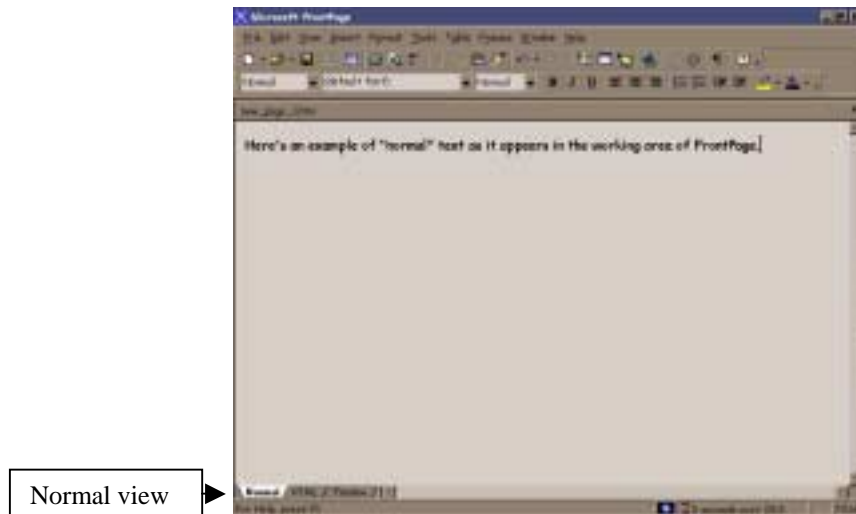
Microsoft FrontPage

File Edit View Insert Format Tools Table Frames Window Help

Normal (default font) Normal

new_page_1.htm

Here's an example of "normal" text as it appears in the working area of FrontPage.

Normal HTML Preview

For Help, press F1

Normal view